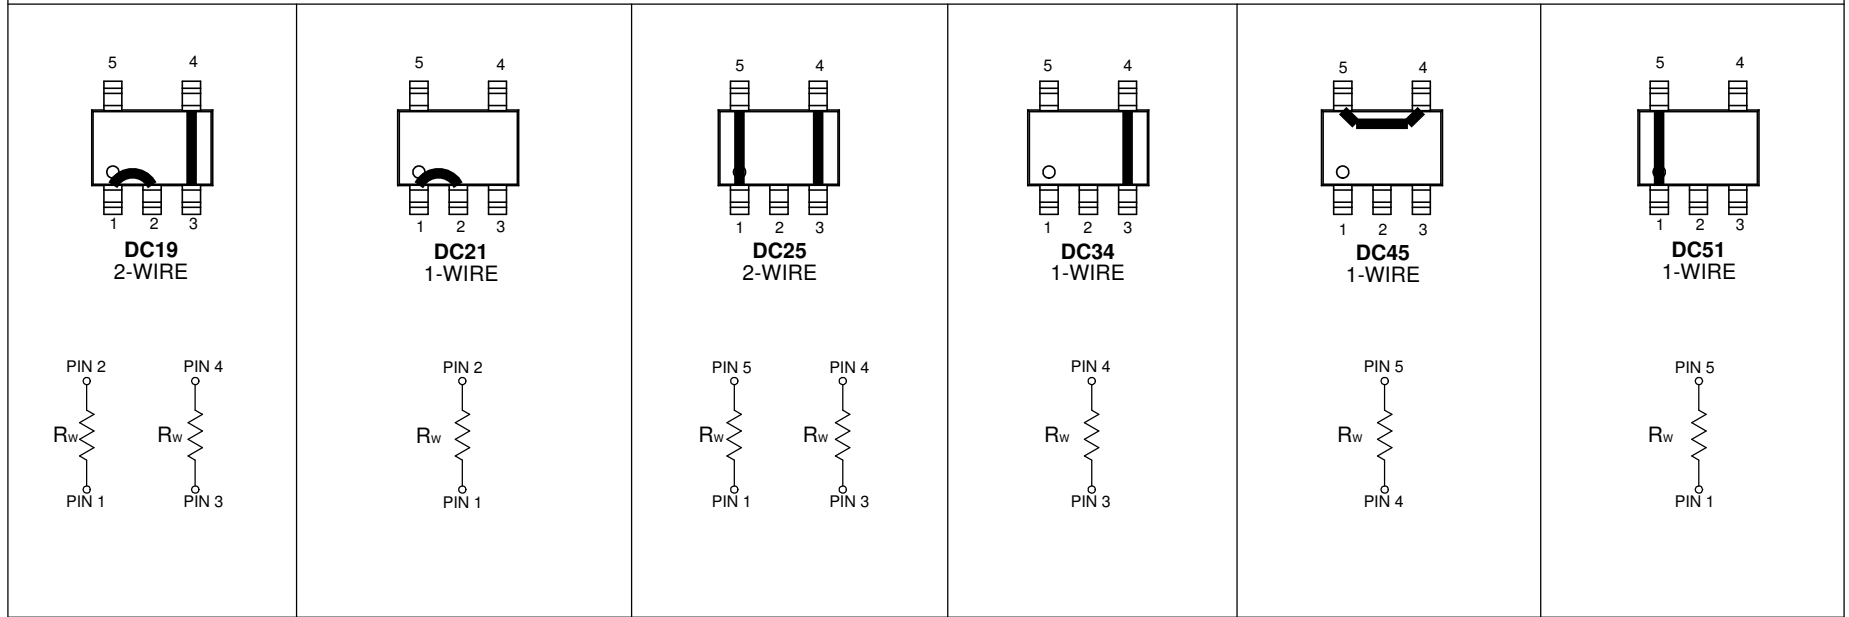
| 5 4 1 2 3 **DC19** 2-WIRE PIN 2 $R_W$ PIN 1 PIN 4 $R_W$ PIN 3 | 5 4 1 2 3 **DC21** 1-WIRE PIN 2 $R_W$ PIN 1 | 5 4 1 2 3 **DC25** 2-WIRE PIN 5 $R_W$ PIN 1 PIN 4 $R_W$ PIN 3 | 5 4 1 2 3 **DC34** 1-WIRE PIN 4 $R_W$ PIN 3 | 5 4 1 2 3 **DC45** 1-WIRE PIN 5 $R_W$ PIN 4 | 5 4 1 2 3 **DC51** 1-WIRE PIN 5 $R_W$ PIN 1 |
|---|---|---|---|---|---|